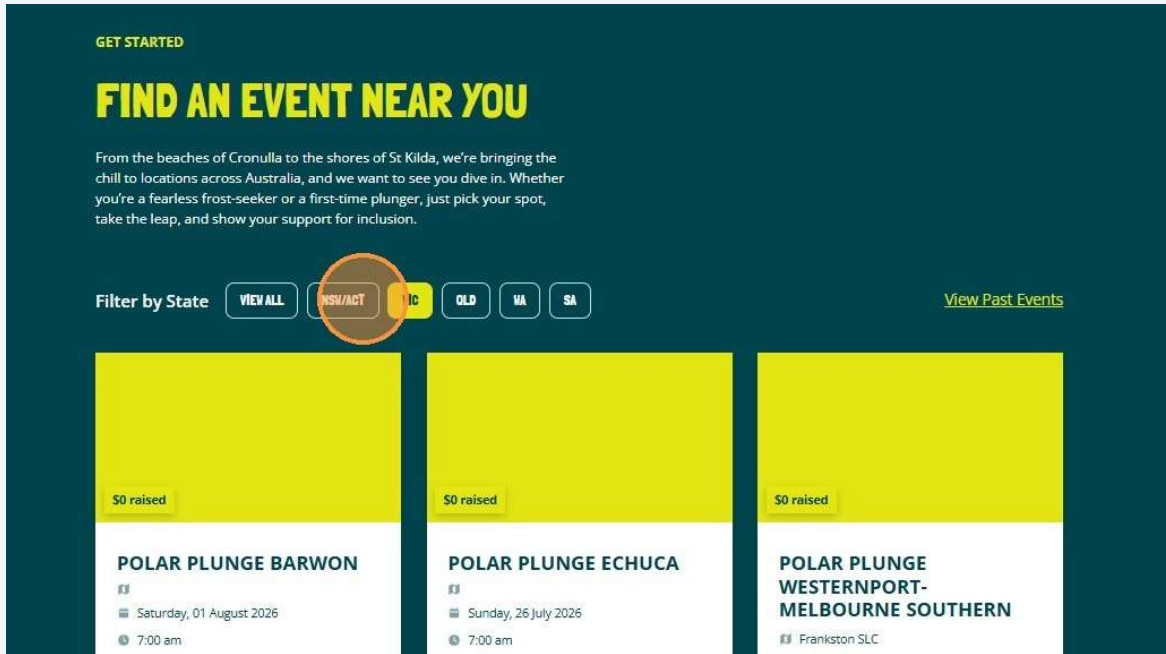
GET STARTED

FIND AN EVENT NEAR YOU

From the beaches of Cronulla to the shores of St Kilda, we're bringing the chill to locations across Australia, and we want to see you dive in. Whether you're a fearless frost-seeker or a first-time plunger, just pick your spot, take the leap, and show your support for inclusion.

Filter by State VIEW ALL NSW/ACT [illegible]IC QLD WA SA

View Past Events

$0 raised

POLAR PLUNGE BARWON

Saturday, 01 August 2026

7:00 am

$0 raised

POLAR PLUNGE ECHUCA

Sunday, 26 July 2026

7:00 am

$0 raised

POLAR PLUNGE WESTERNPORT-MELBOURNE SOUTHERN

Frankston SLC